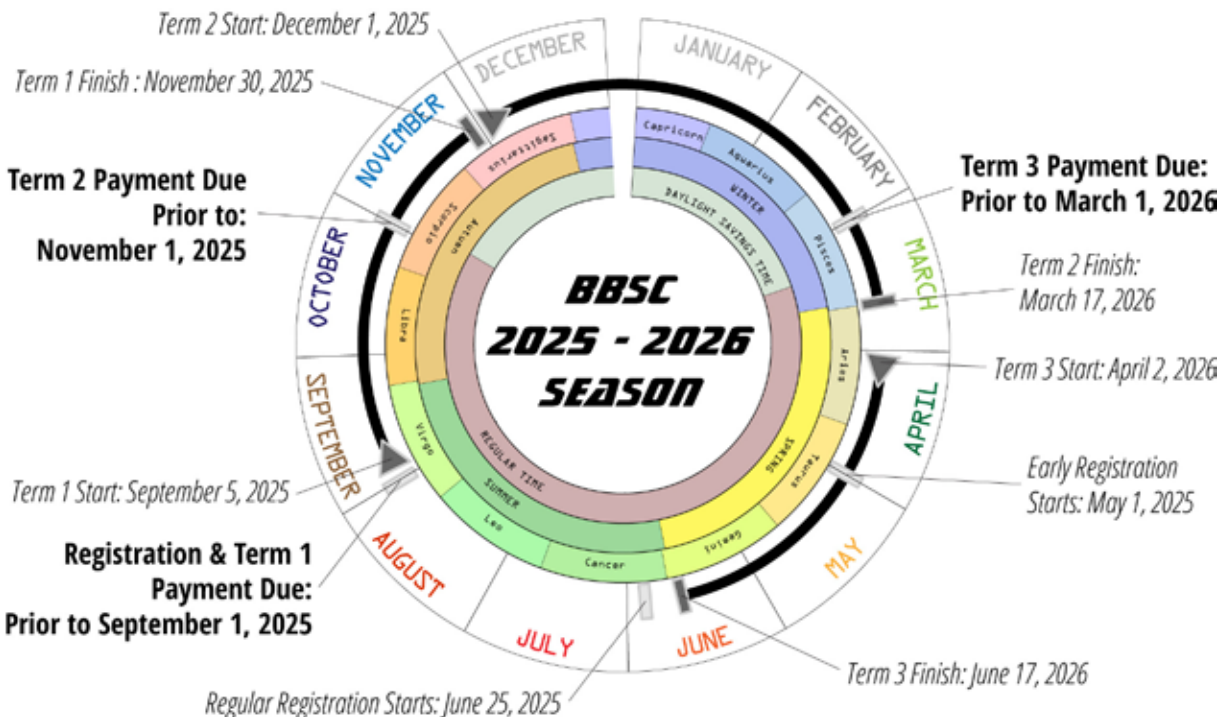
Term 2 Start: December 1, 2025

Term 1 Finish : November 30, 2025

Term 2 Payment Due Prior to: November 1, 2025

DECEMBER

JANUARY

FEBRUARY

NOVEMBER

Term 3 Payment Due: Prior to March 1, 2026

MARCH

OCTOBER

Term 2 Finish: March 17, 2026

Sagittarius

Capricorn

Aquarius

Pisces

Scorpio

Libra

Autumn

WINTER

DAYLIGHT SAVINGS TIME

BBSC 2025 - 2026 SEASON

Term 3 Start: April 2, 2026

Aries

APRIL

SEPTEMBER

Virgo

REGULAR TIME

SPRING

Taurus

SUMMER

Early Registration Starts: May 1, 2025

Term 1 Start: September 5, 2025

Leo

Cancer

Gemini

MAY

Registration & Term 1 Payment Due: Prior to September 1, 2025

AUGUST

JULY

JUNE

Term 3 Finish: June 17, 2026

Regular Registration Starts: June 25, 2025